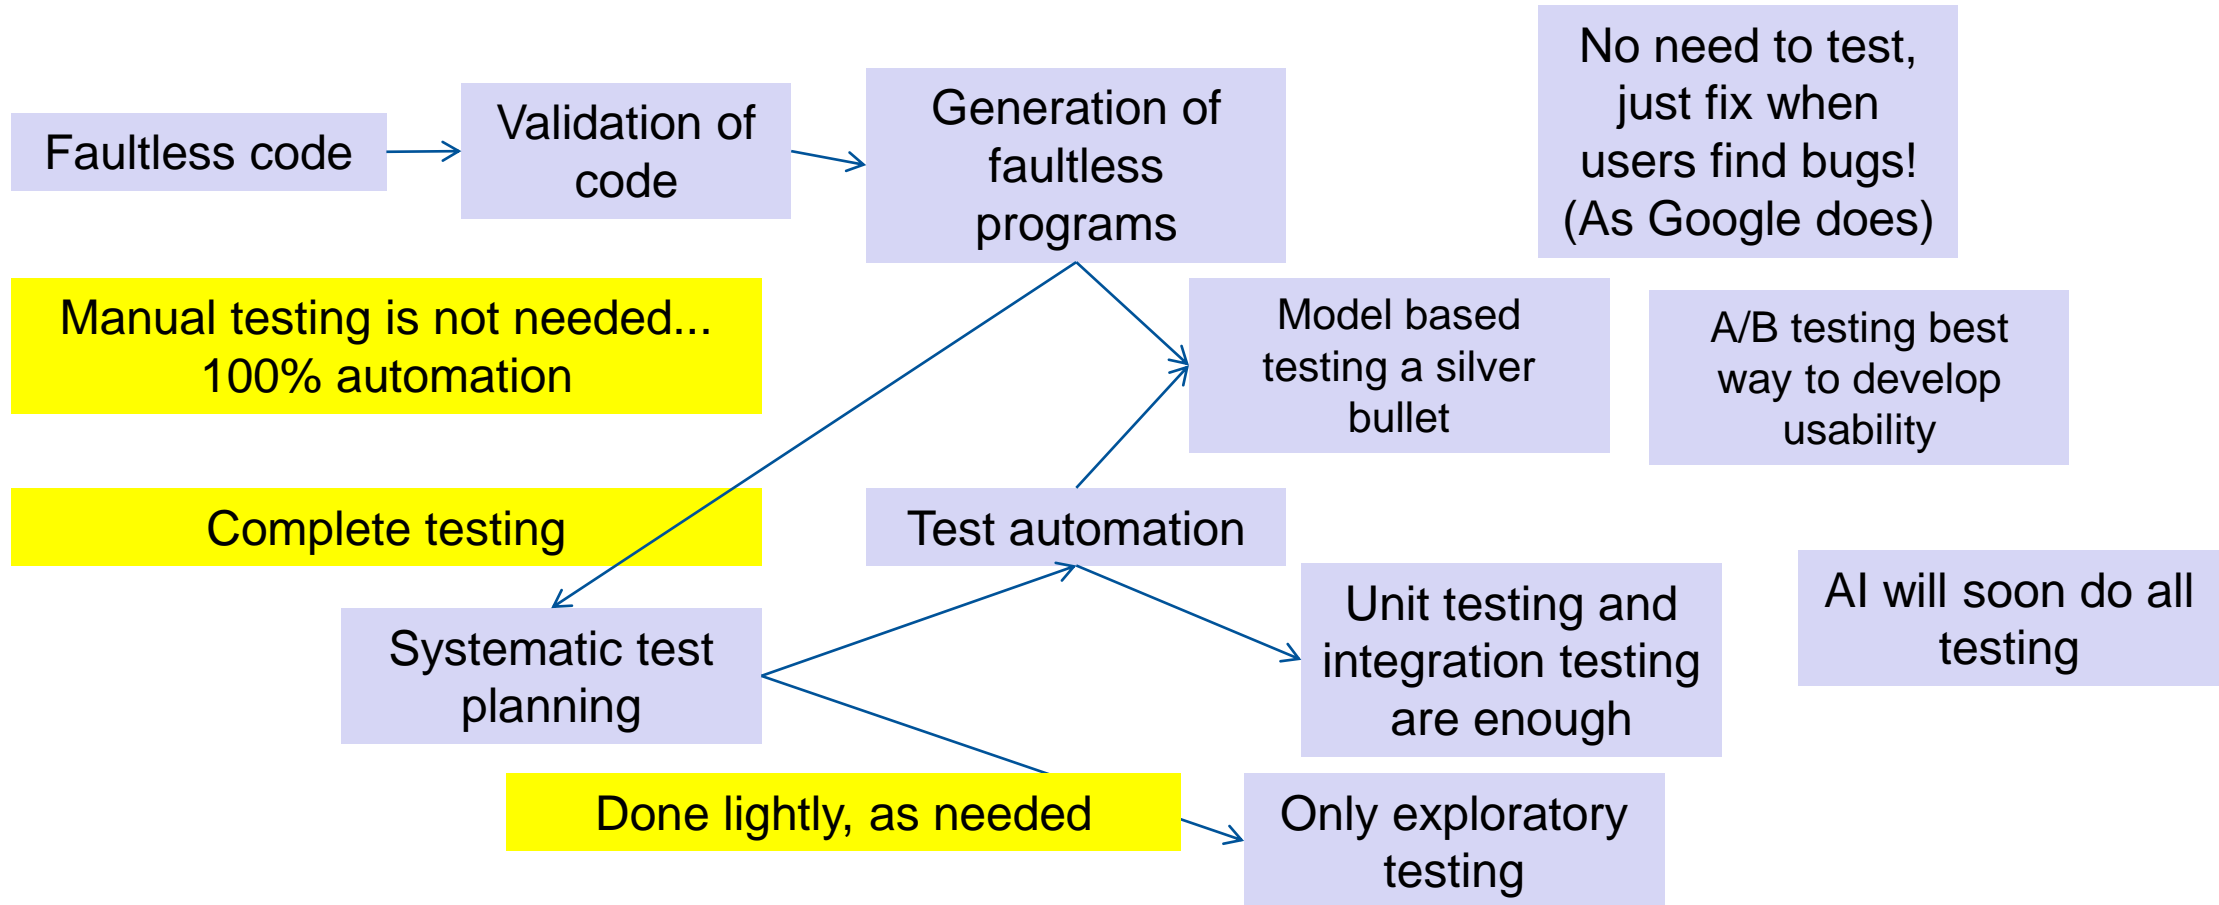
Faultless code

Validation of code

Generation of faultless programs

No need to test, just fix when users find bugs! (As Google does)

Manual testing is not needed... 100% automation

Model based testing a silver bullet

A/B testing best way to develop usability

Complete testing

Test automation

Systematic test planning

Unit testing and integration testing are enough

AI will soon do all testing

Done lightly, as needed

Only exploratory testing